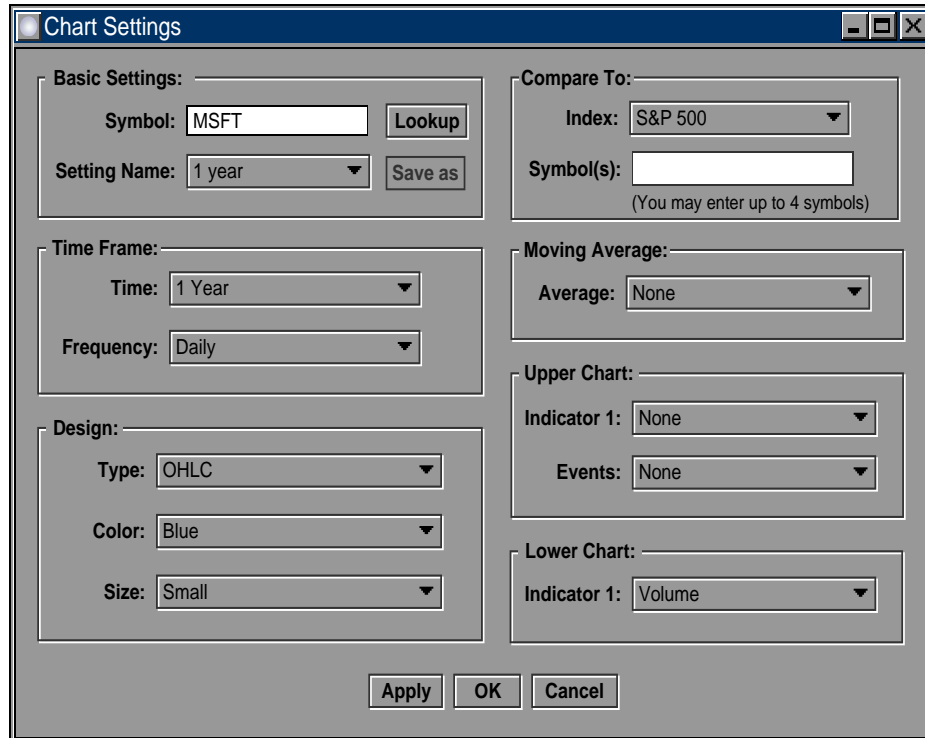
Chart Settings

Basic Settings:

Symbol: MSFT Lookup

Setting Name: 1 year Save as

Time Frame:

Time: 1 Year

Frequency: Daily

Design:

Type: OHLC

Color: Blue

Size: Small

Compare To:

Index: S&P 500

Symbol(s):

(You may enter up to 4 symbols)

Moving Average:

Average: None

Upper Chart:

Indicator 1: None

Events: None

Lower Chart:

Indicator 1: Volume

Apply OK Cancel